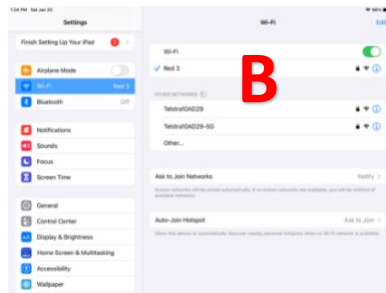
7:04 PM Sat Jan 20

Settings

Finish Setting Up Your iPad 1

Airplane Mode

Wi-Fi Red 3

Bluetooth Off

Notifications

Sounds

Focus

Screen Time

General

Control Center

Display & Brightness

Home Screen & Multitasking

Accessibility

Wallpaper

Wi-Fi

Edit

B

Wi-Fi

Red 3

OTHER NETWORKS

Telstra0AD29

Telstra0AD29-5G

Other...

Ask to Join Networks

Notify

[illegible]

Auto-Join Hotspot

Ask to Join

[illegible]